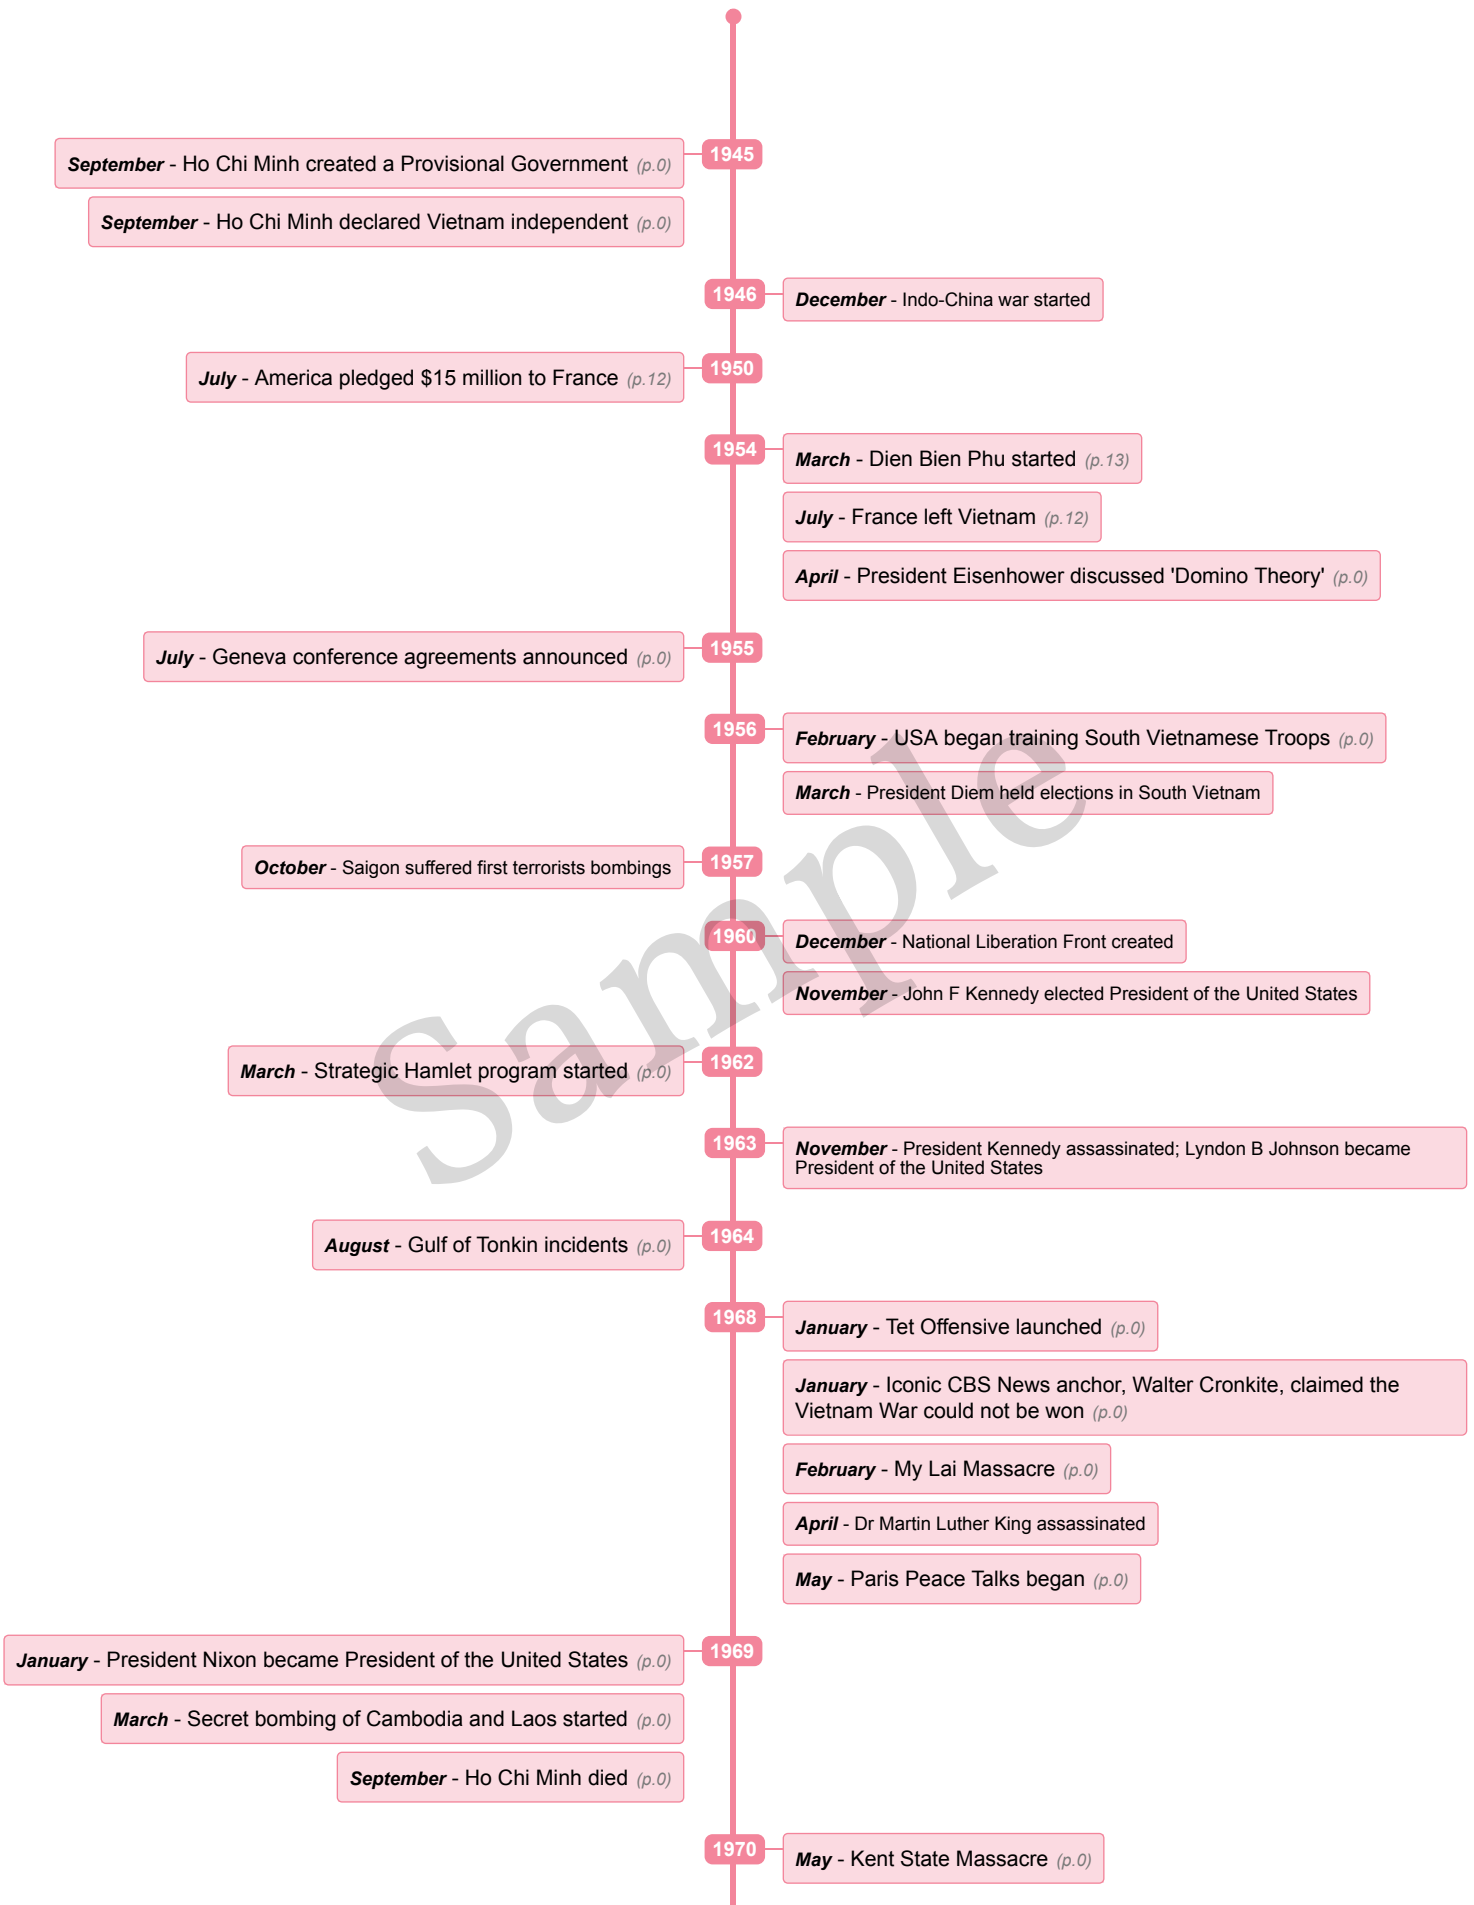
1945

September - Ho Chi Minh created a Provisional Government (p.0)

September - Ho Chi Minh declared Vietnam independent (p.0)

1946

December - Indo-China war started

1950

July - America pledged $15 million to France (p.12)

1954

March - Dien Bien Phu started (p.13)

July - France left Vietnam (p.12)

April - President Eisenhower discussed 'Domino Theory' (p.0)

1955

July - Geneva conference agreements announced (p.0)

1956

February - USA began training South Vietnamese Troops (p.0)

March - President Diem held elections in South Vietnam

1957

October - Saigon suffered first terrorists bombings

1960

December - National Liberation Front created

November - John F Kennedy elected President of the United States

1962

March - Strategic Hamlet program started (p.0)

1963

November - President Kennedy assassinated; Lyndon B Johnson became President of the United States

1964

August - Gulf of Tonkin incidents (p.0)

1968

January - Tet Offensive launched (p.0)

January - Iconic CBS News anchor, Walter Cronkite, claimed the Vietnam War could not be won (p.0)

February - My Lai Massacre (p.0)

April - Dr Martin Luther King assassinated

May - Paris Peace Talks began (p.0)

1969

January - President Nixon became President of the United States (p.0)

March - Secret bombing of Cambodia and Laos started (p.0)

September - Ho Chi Minh died (p.0)

1970

May - Kent State Massacre (p.0)

Sample